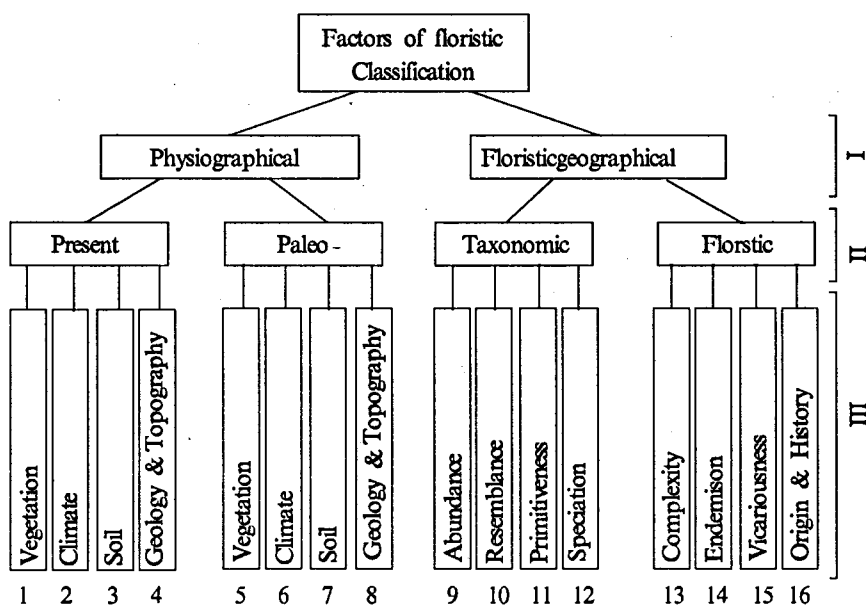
Factors of floristic Classification

Physiographical

Floristicgeographical

I

Present

Paleo -

Taxonomic

Florstic

II

Vegetation

Climate

Soil

Geology & Topography

Vegetation

Climate

Soil

Geology & Topography

Abundance

Resemblance

Primitiveness

Speciation

Complexity

Endemison

Vicariousness

Origin & History

III

1 2 3 4 5 6 7 8 9 10 11 12 13 14 15 16